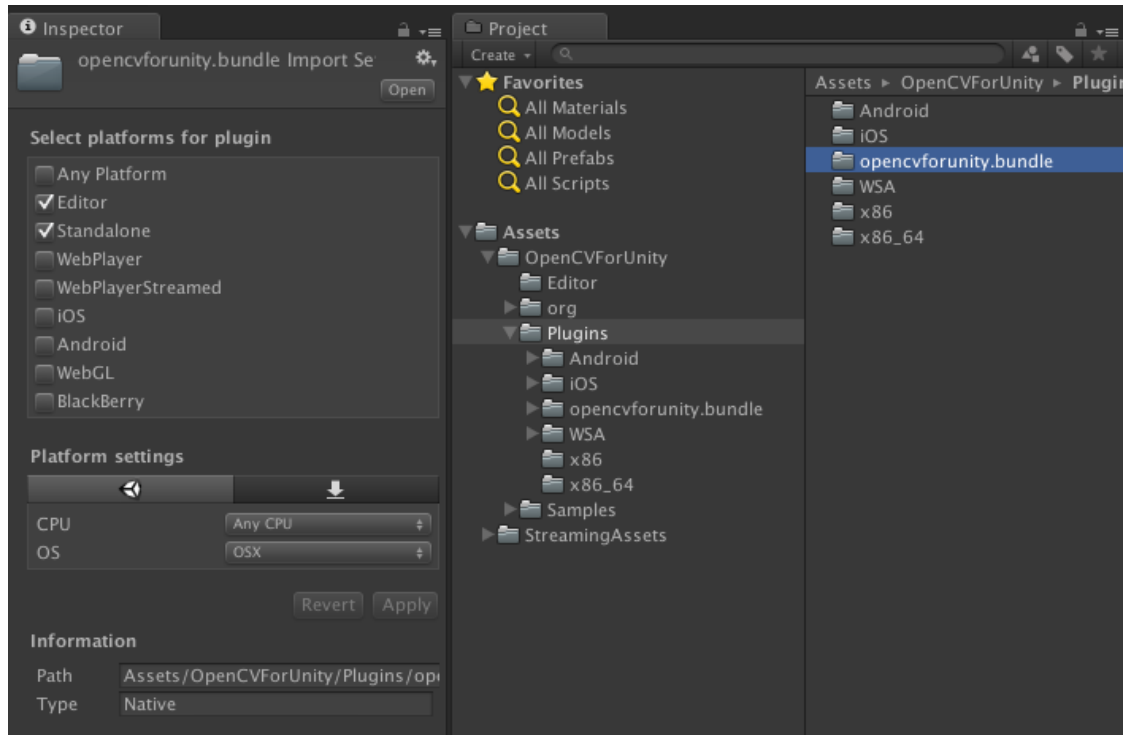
Inspector

opencvforunity.bundle Import Se

Open

Select platforms for plugin

Any Platform
✔Editor
✔Standalone
WebPlayer
WebPlayerStreamed
iOS
Android
WebGL
BlackBerry

Platform settings

| CPU | Any CPU |
|---|---|
| OS | OSX |

Revert Apply

Information

| Path | Assets/OpenCVForUnity/Plugins/op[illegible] |
|---|---|
| Type | Native |

Project

Create

Favorites
All Materials
All Models
All Prefabs
All Scripts

Assets
OpenCVForUnity
Editor
org
Plugins
Android
iOS
opencvforunity.bundle
WSA
x86
x86_64
Samples
StreamingAssets

Assets ▸ OpenCVForUnity ▸ Plugi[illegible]

Android
iOS
opencvforunity.bundle
WSA
x86
x86_64